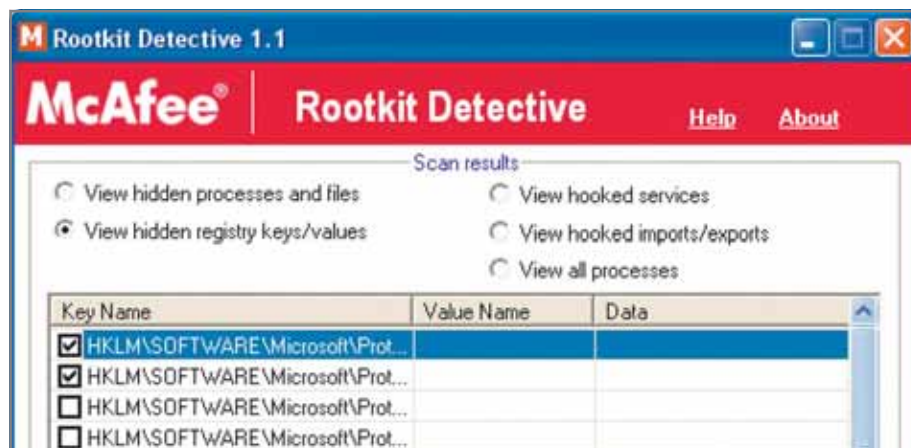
Rootkit Detective 1.1

McAfee® Rootkit Detective Help About

Scan results

View hidden processes and files

View hidden registry keys/values

View hooked services

View hooked imports/exports

View all processes

| Key Name | Value Name | Data |
|---|---|---|
| HKLM\SOFTWARE\Microsoft\Prot... | | |
| HKLM\SOFTWARE\Microsoft\Prot... | | |
| HKLM\SOFTWARE\Microsoft\Prot... | | |
| HKLM\SOFTWARE\Microsoft\Prot... | | |